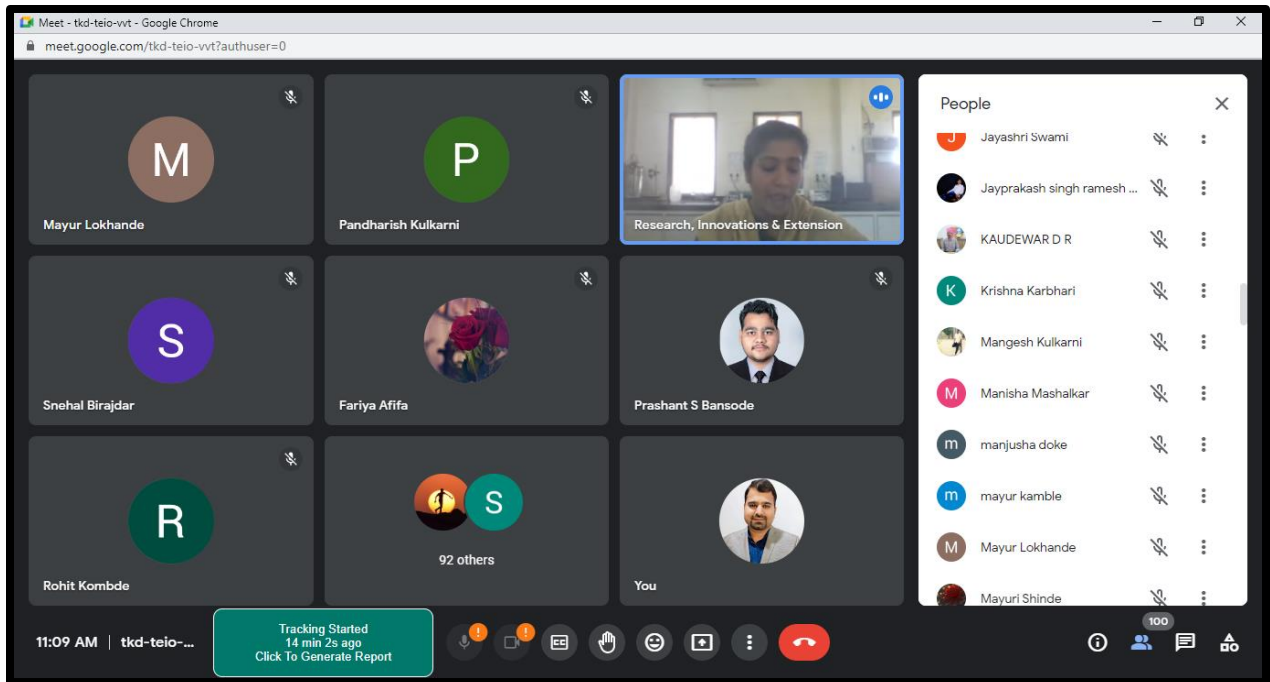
Meet - tkd-teio-vvt - Google Chrome
meet.google.com/tkd-teio-vvt?authuser=0

M
Mayur Lokhande

P
Pandharish Kulkarni

Research, Innovations & Extension

S
Snehal Birajdar

Fariya Afifa

Prashant S Bansode

R
Rohit Kombde

S
92 others

You

People
J Jayashri Swami
Jayprakash singh ramesh ...
KAUDEWAR D R
K Krishna Karbhari
Mangesh Kulkarni
M Manisha Mashalkar
m manjusha doke
m mayur kamble
M Mayur Lokhande
Mayuri Shinde

11:09 AM | tkd-teio-...

Tracking Started
14 min 2s ago
Click To Generate Report

100